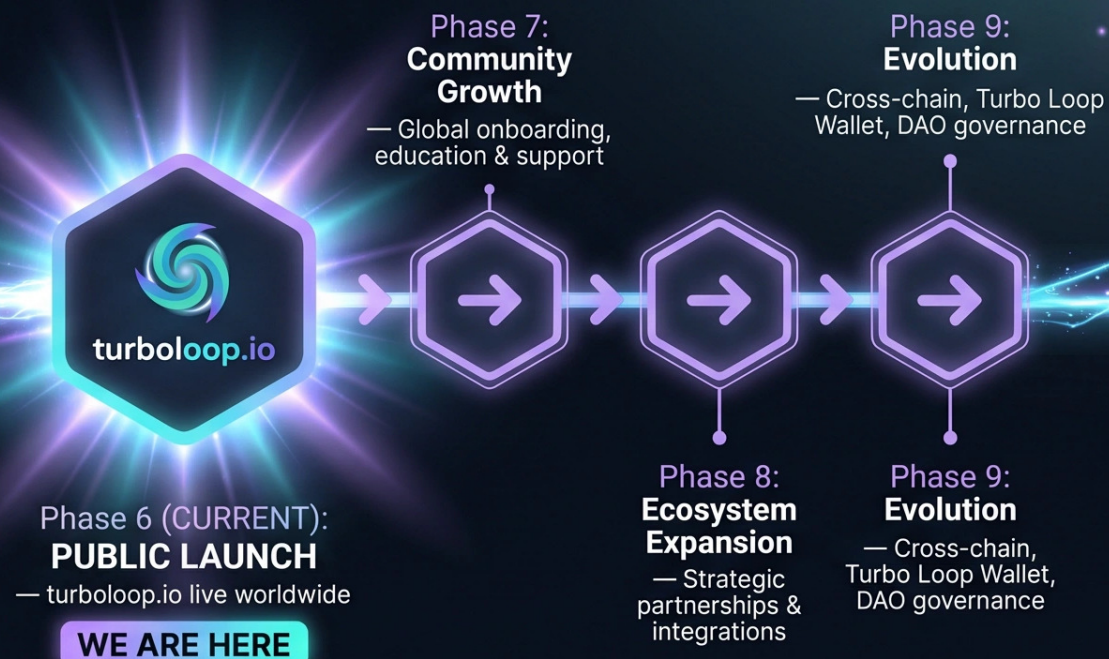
turboloop.io

Phase 6 (CURRENT):
PUBLIC LAUNCH
— turboloop.io live worldwide

WE ARE HERE

Phase 7:
Community Growth
— Global onboarding, education & support

Phase 8:
Ecosystem Expansion
— Strategic partnerships & integrations

Phase 9:
Evolution
— Cross-chain, Turbo Loop Wallet, DAO governance

Phase 9:
Evolution
— Cross-chain, Turbo Loop Wallet, DAO governance